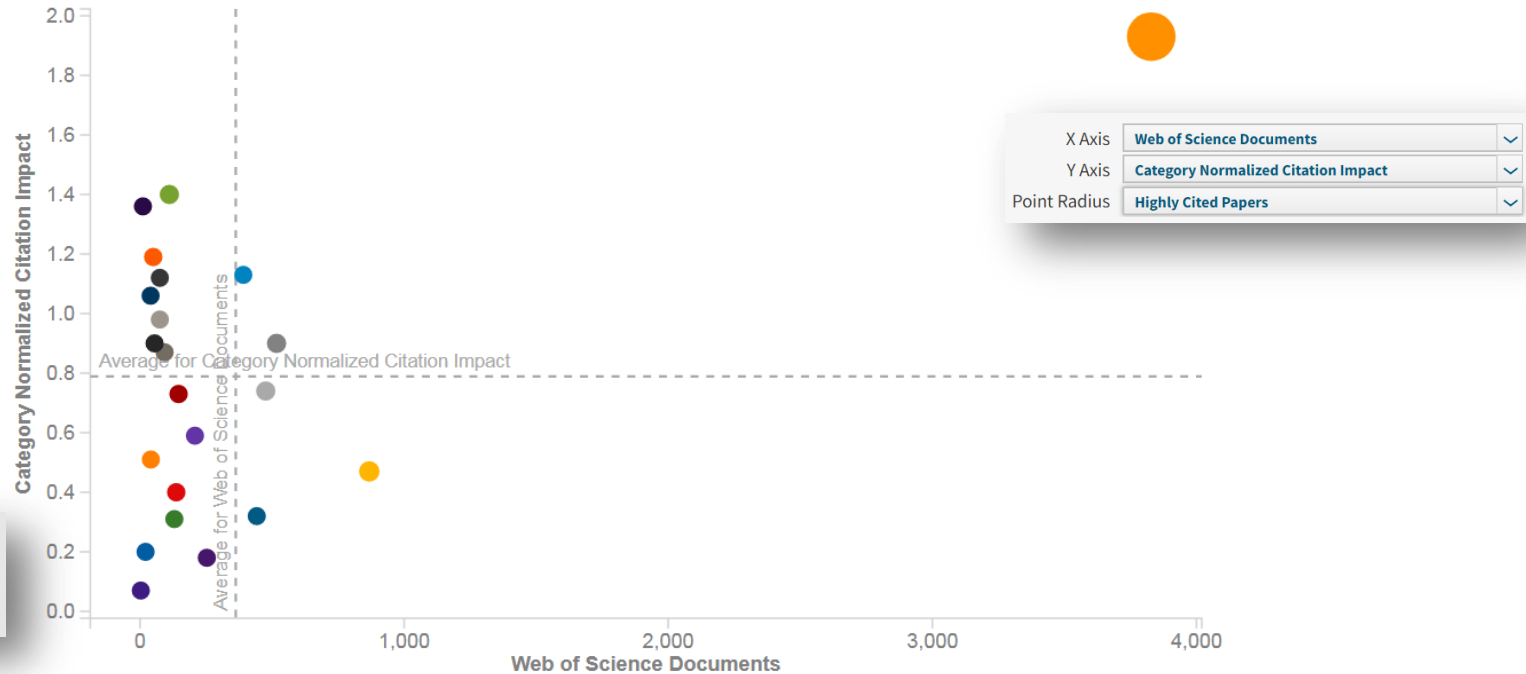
X Axis Web of Science Documents
Y Axis Category Normalized Citation Impact
Point Radius Highly Cited Papers

Category Normalized Citation Impact

2.0
1.8
1.6
1.4
1.2
1.0
0.8
0.6
0.4
0.2
0.0

Average for Category Normalized Citation Impact

Average for Web of Science Documents

0
1,000
2,000
3,000
4,000
Web of Science Documents